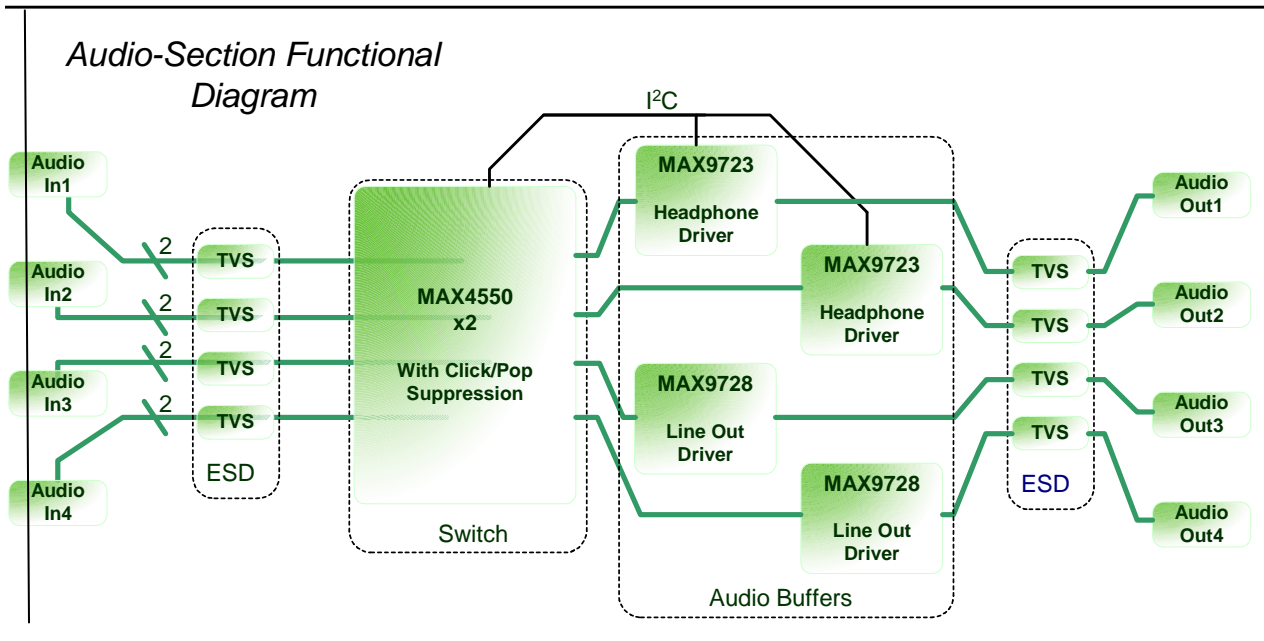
Audio-Section Functional Diagram

$I^2C$

Audio In1

Audio In2

Audio In3

Audio In4

2

2

2

2

TVS

TVS

TVS

TVS

ESD

MAX4550 x2

With Click/Pop Suppression

Switch

MAX9723

Headphone Driver

MAX9723

Headphone Driver

MAX9728

Line Out Driver

MAX9728

Line Out Driver

Audio Buffers

TVS

TVS

TVS

TVS

ESD

Audio Out1

Audio Out2

Audio Out3

Audio Out4